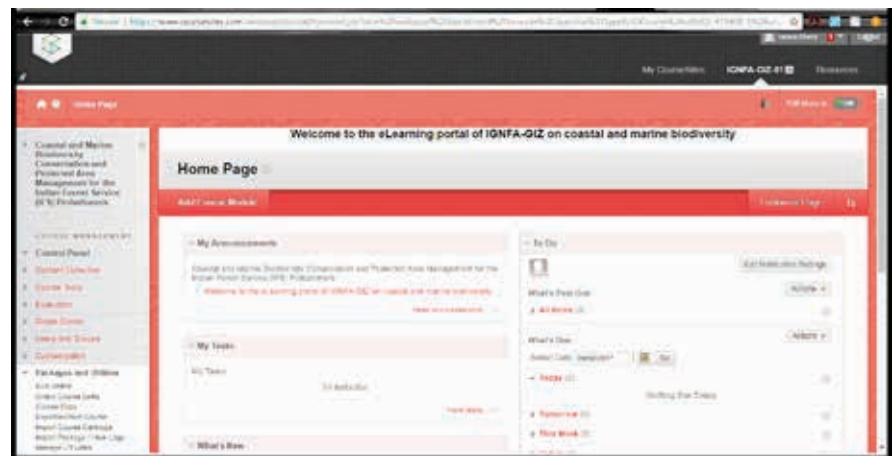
My Courses/Sites IGNFA-GIZ-01 Resources

Home Page

Edit Mode is ON

Coastal and Marine Biodiversity Conservation and Protected Area Management for the Indian Forest Service (IFS) Probationers

Welcome to the eLearning portal of IGNFA-GIZ on coastal and marine biodiversity

Home Page

Add Course Module

Customize Page

Control Panel

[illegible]

My Announcements

Coastal and Marine Biodiversity Conservation and Protected Area Management for the Indian Forest Service (IFS) Probationers

Welcome to the e-learning portal of IGNFA-GIZ on coastal and marine biodiversity

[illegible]

My Tasks

My Tasks:

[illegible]

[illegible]

What's New

To Do

Edit Notification Settings

What's Past Due

Actions

All Items

What's Due

Actions

Select Date:

Go

Today

Nothing Due Today

Tomorrow

This Week

Packages and Utilities

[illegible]